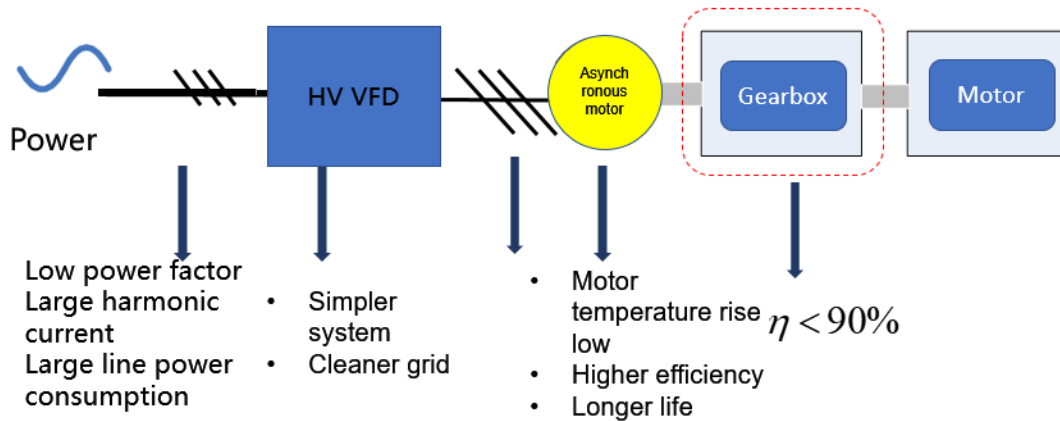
Power

HV VFD

Asynch ronous motor

Gearbox

Motor

Low power factor
Large harmonic current
Large line power consumption

- Simpler system
- Cleaner grid

- Motor temperature rise low
- Higher efficiency
- Longer life

$\eta < 90\%$